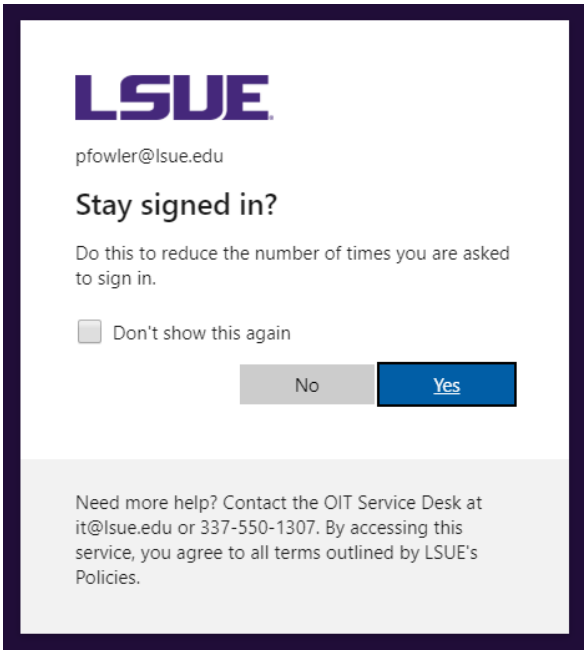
LSUE

pfowler@lsue.edu

Stay signed in?

Do this to reduce the number of times you are asked to sign in.

Don't show this again

No

Yes

Need more help? Contact the OIT Service Desk at it@lsue.edu or 337-550-1307. By accessing this service, you agree to all terms outlined by LSUE's Policies.